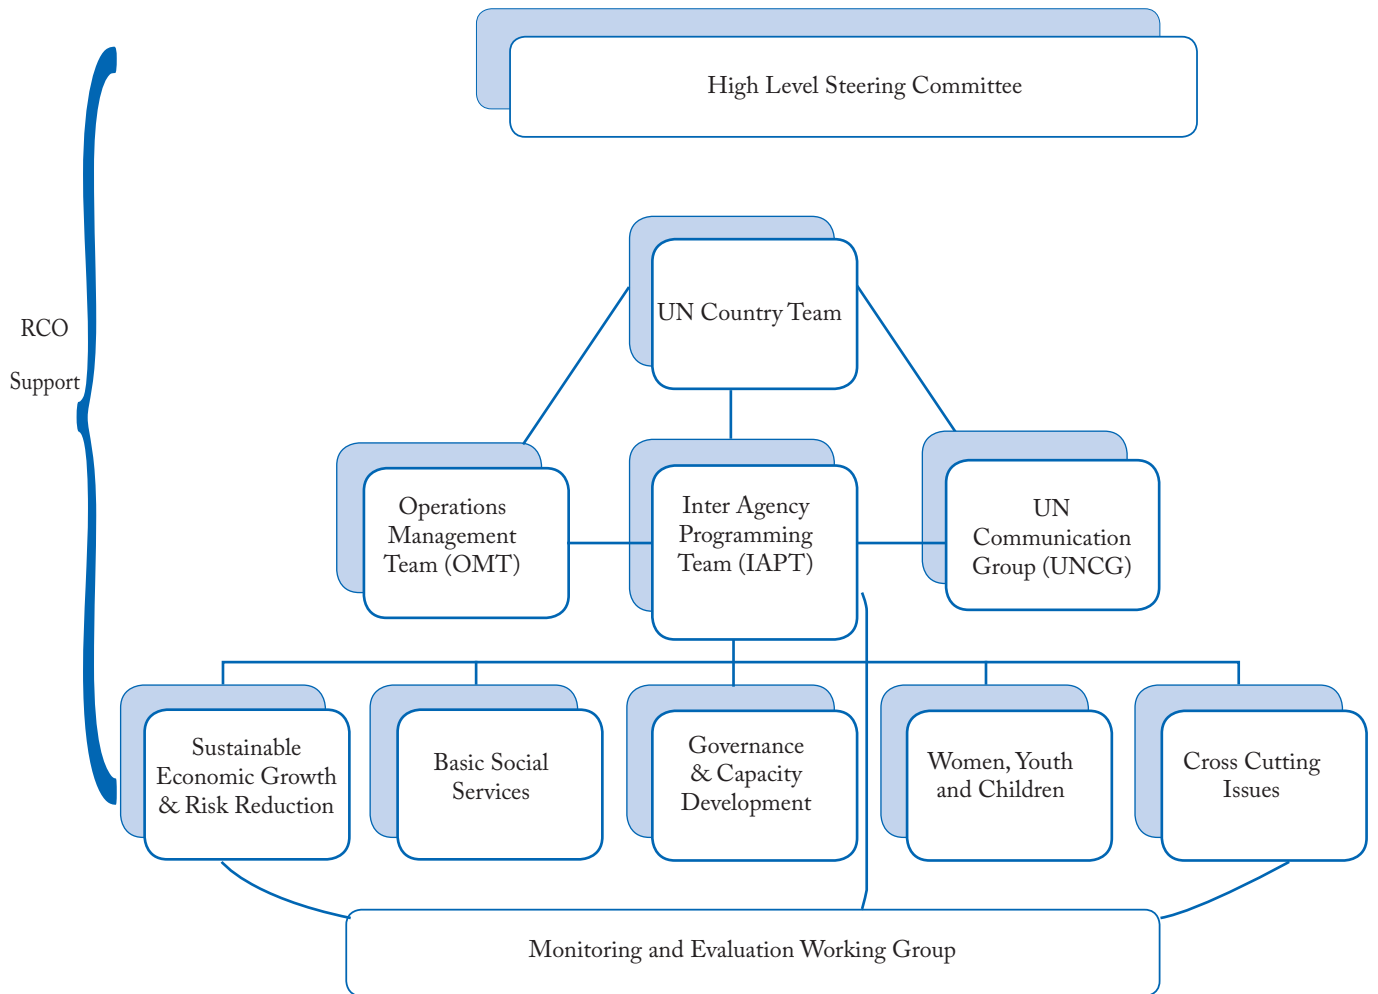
High Level Steering Committee

RCO

Support

UN Country Team

Operations Management Team (OMT)

Inter Agency Programming Team (IAPT)

UN Communication Group (UNCG)

Sustainable Economic Growth & Risk Reduction

Basic Social Services

Governance & Capacity Development

Women, Youth and Children

Cross Cutting Issues

Monitoring and Evaluation Working Group